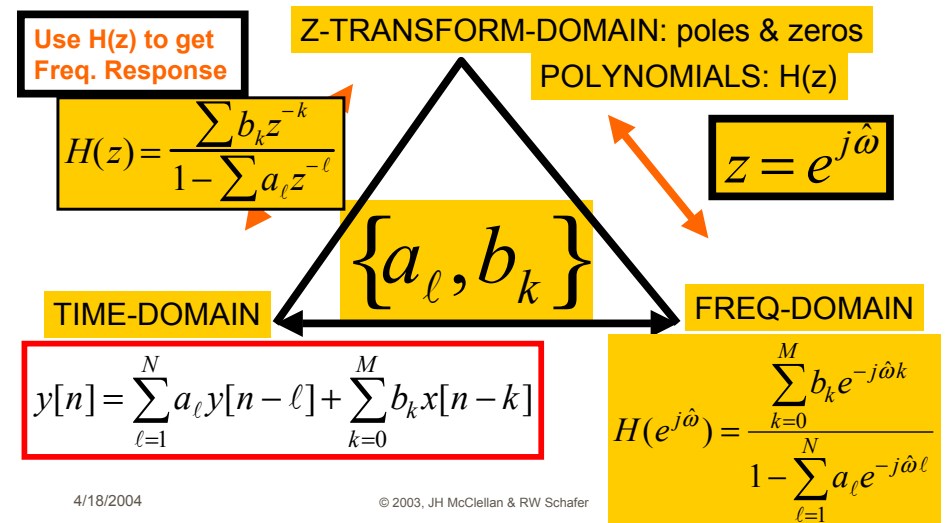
Use H(z) to get Freq. Response

Z-TRANSFORM-DOMAIN: poles & zeros

POLYNOMIALS: H(z)

$H(z) = \frac{\sum b_k z^{-k}}{1 - \sum a_\ell z^{-\ell}}$

$z = e^{j\hat{\omega}}$

$\{a_\ell, b_k\}$

TIME-DOMAIN

FREQ-DOMAIN

$y[n] = \sum_{\ell=1}^{N} a_\ell y[n-\ell] + \sum_{k=0}^{M} b_k x[n-k]$

$H(e^{j\hat{\omega}}) = \frac{\sum_{k=0}^{M} b_k e^{-j\hat{\omega}k}}{1 - \sum_{\ell=1}^{N} a_\ell e^{-j\hat{\omega}\ell}}$

4/18/2004

© 2003, JH McClellan & RW Schafer